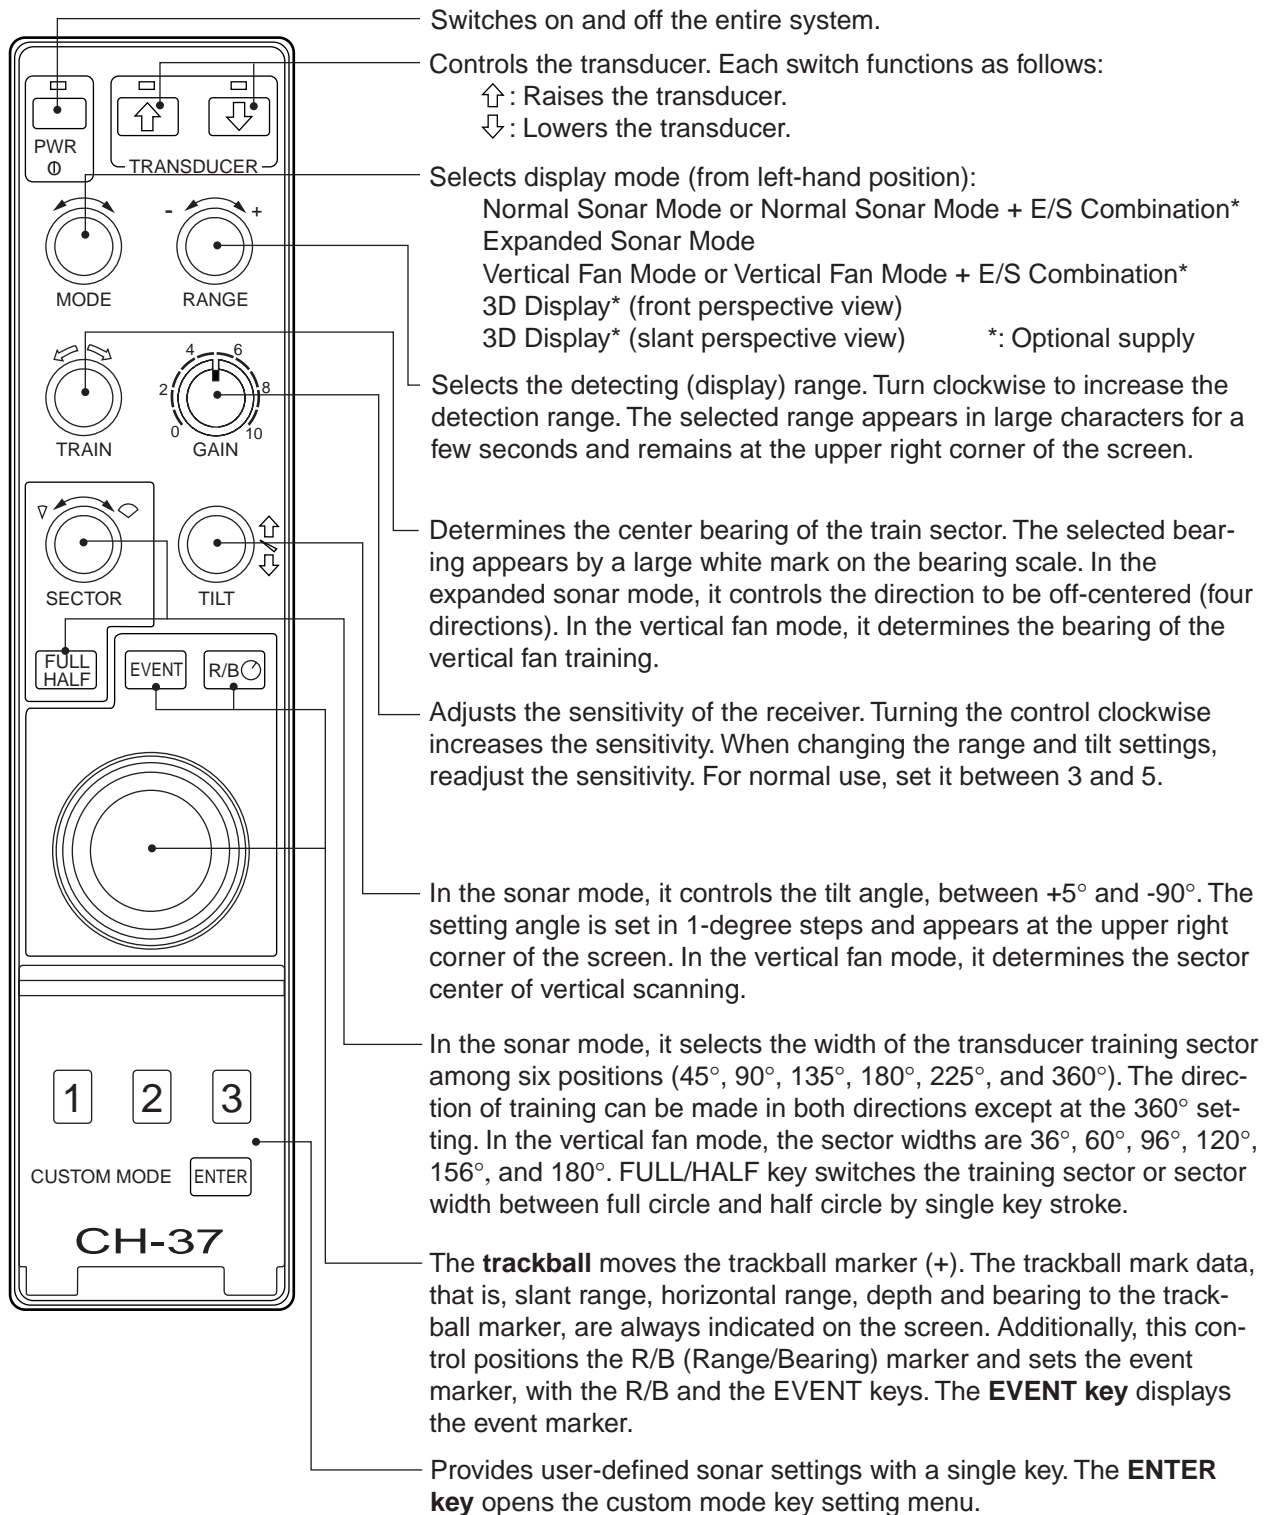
PWR
TRANSDUCER
MODE
RANGE
TRAIN
GAIN
SECTOR
TILT
FULL HALF
EVENT
R/B
1 2 3
CUSTOM MODE
ENTER
CH-37

- +
4 6
2 8
0 10

Switches on and off the entire system.

Controls the transducer. Each switch functions as follows:
⇧: Raises the transducer.
⇩: Lowers the transducer.

Selects display mode (from left-hand position):
Normal Sonar Mode or Normal Sonar Mode + E/S Combination*
Expanded Sonar Mode
Vertical Fan Mode or Vertical Fan Mode + E/S Combination*
3D Display* (front perspective view)
3D Display* (slant perspective view) *: Optional supply

Selects the detecting (display) range. Turn clockwise to increase the detection range. The selected range appears in large characters for a few seconds and remains at the upper right corner of the screen.

Determines the center bearing of the train sector. The selected bearing appears by a large white mark on the bearing scale. In the expanded sonar mode, it controls the direction to be off-centered (four directions). In the vertical fan mode, it determines the bearing of the vertical fan training.

Adjusts the sensitivity of the receiver. Turning the control clockwise increases the sensitivity. When changing the range and tilt settings, readjust the sensitivity. For normal use, set it between 3 and 5.

In the sonar mode, it controls the tilt angle, between +5° and -90°. The setting angle is set in 1-degree steps and appears at the upper right corner of the screen. In the vertical fan mode, it determines the sector center of vertical scanning.

In the sonar mode, it selects the width of the transducer training sector among six positions (45°, 90°, 135°, 180°, 225°, and 360°). The direction of training can be made in both directions except at the 360° setting. In the vertical fan mode, the sector widths are 36°, 60°, 96°, 120°, 156°, and 180°. FULL/HALF key switches the training sector or sector width between full circle and half circle by single key stroke.

The **trackball** moves the trackball marker (+). The trackball mark data, that is, slant range, horizontal range, depth and bearing to the trackball marker, are always indicated on the screen. Additionally, this control positions the R/B (Range/Bearing) marker and sets the event marker, with the R/B and the EVENT keys. The **EVENT key** displays the event marker.

Provides user-defined sonar settings with a single key. The **ENTER key** opens the custom mode key setting menu.